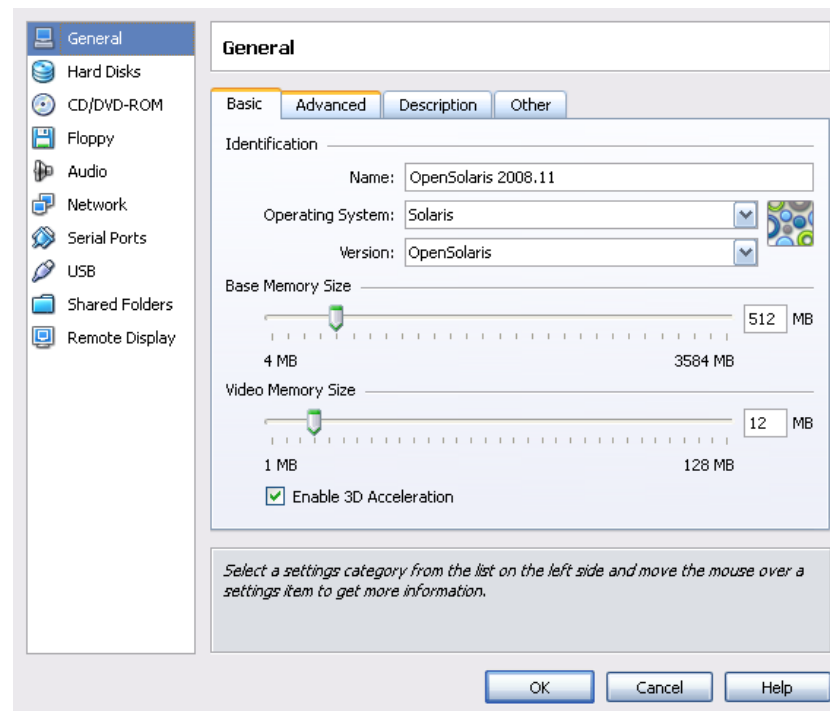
General
Hard Disks
CD/DVD-ROM
Floppy
Audio
Network
Serial Ports
USB
Shared Folders
Remote Display

General

Basic
Advanced
Description
Other

Identification
Name: OpenSolaris 2008.11
Operating System: Solaris
Version: OpenSolaris

Base Memory Size
512 MB
4 MB
3584 MB

Video Memory Size
12 MB
1 MB
128 MB

Enable 3D Acceleration

Select a settings category from the list on the left side and move the mouse over a settings item to get more information.

OK
Cancel
Help